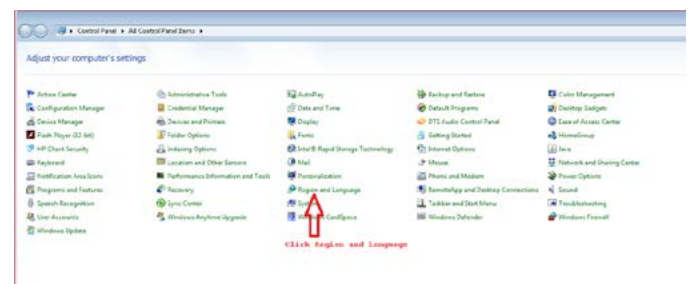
Control Panel ▸ All Control Panel Items ▸

Adjust your computer's settings

Action Center
Configuration Manager
Device Manager
Flash Player (32-bit)
HP Client Security
Keyboard
Notification Area Icons
Programs and Features
Speech Recognition
User Accounts
Windows Update

Administrative Tools
Credential Manager
Devices and Printers
Folder Options
Indexing Options
Location and Other Sensors
Performance Information and Tools
Recovery
Sync Center
Windows Anytime Upgrade

AutoPlay
Date and Time
Display
Fonts
Intel® Rapid Storage Technology
Mail
Personalization
Region and Language
System
Windows CardSpace

Backup and Restore
Default Programs
DTS Audio Control Panel
Getting Started
Internet Options
Mouse
Phone and Modem
RemoteApp and Desktop Connections
Taskbar and Start Menu
Windows Defender

Color Management
Desktop Gadgets
Ease of Access Center
HomeGroup
Java
Network and Sharing Center
Power Options
Sound
Troubleshooting
Windows Firewall

Click Region and Language